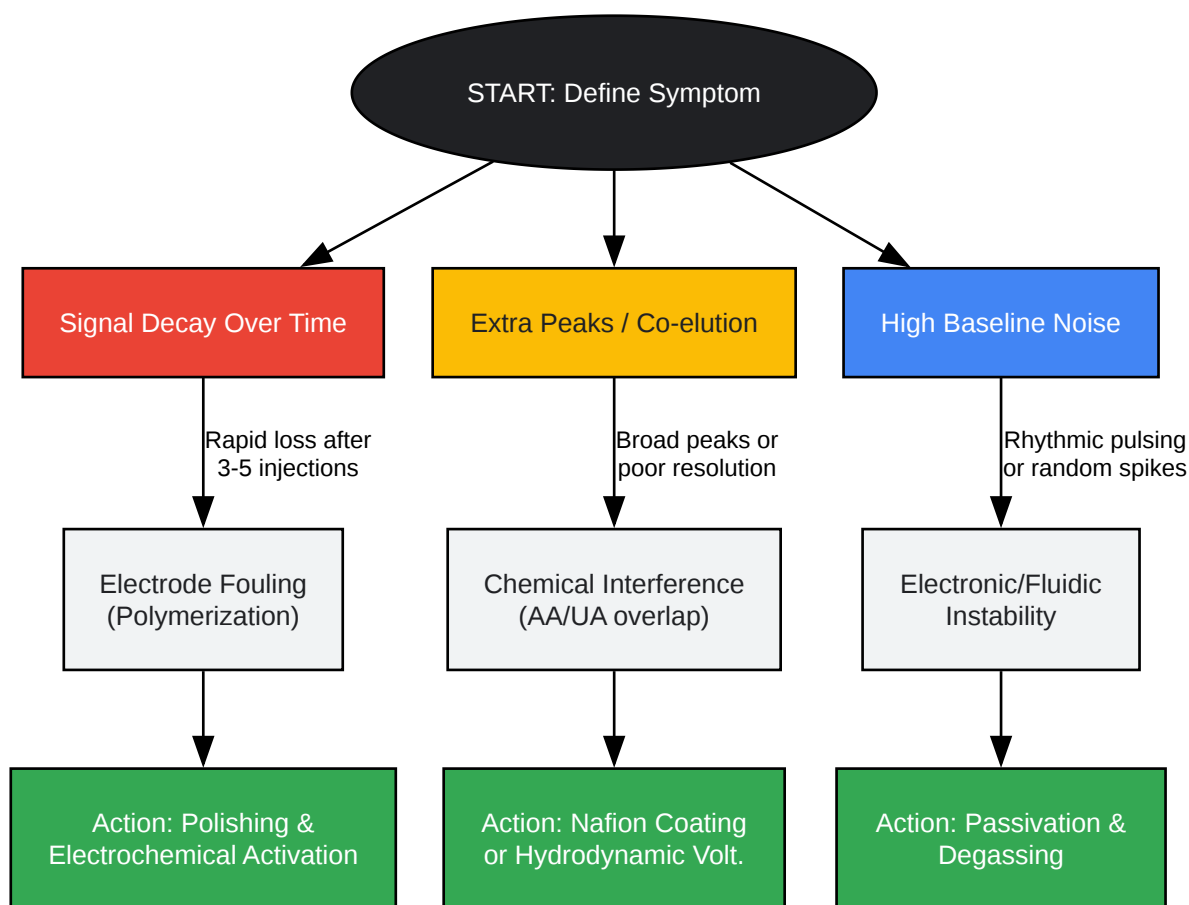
START: Define Symptom

Signal Decay Over Time

Rapid loss after 3-5 injections

Electrode Fouling (Polymerization)

Action: Polishing & Electrochemical Activation

Extra Peaks / Co-elution

Broad peaks or poor resolution

Chemical Interference (AA/UA overlap)

Action: Nafion Coating or Hydrodynamic Volt.

High Baseline Noise

Rhythmic pulsing or random spikes

Electronic/Fluidic Instability

Action: Passivation & Degassing